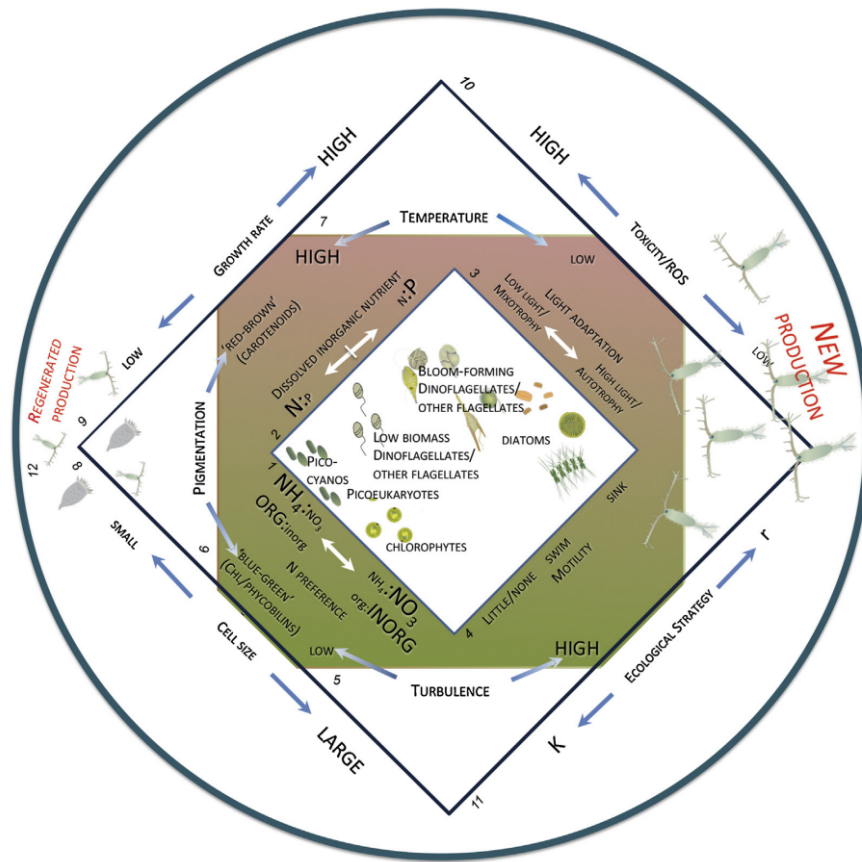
10

HIGH

HIGH

Growth rate

7

Temperature

Toxicity/ROS

HIGH

LOW

NEW PRODUCTION

LOW

Regenerated production

LOW

'red-brown' (carotenoids)

Dissolved inorganic nutrient

N:P

3

Low light/ Mixotrophy

Light adaptation

High light/ Autotrophy

Bloom-forming Dinoflagellates/ other flagellates

9

12

8

Pigmentation

N:P

2

Low biomass Dinoflagellates/ other flagellates

Diatoms

Pico-cyanos

Picoeukaryotes

1

$NH_4$:$NO_3$

ORG:inorg

Sink

Chlorophytes

small

6

'blue-green' (chl/phycobilins)

N preference

$NH_4$:$NO_3$

org:INORG

Little/none

Swim

Motility

4

Cell size

LOW

HIGH

Ecological Strategy

r

5

Turbulence

LARGE

K

11